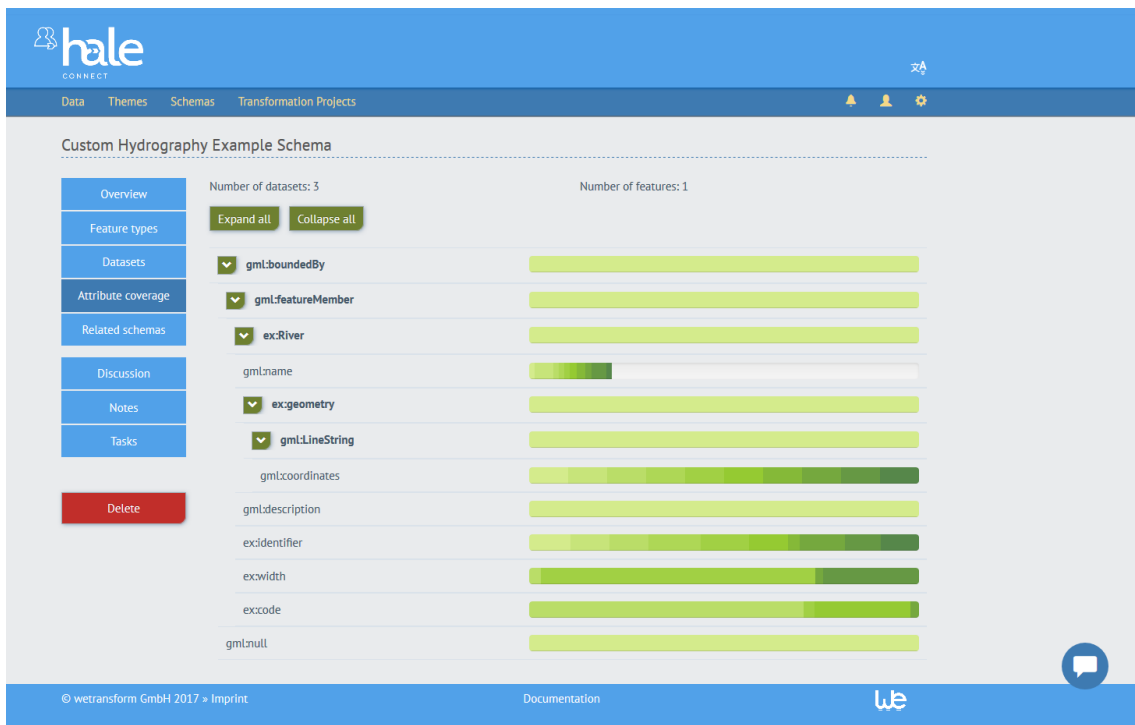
hale
CONNECT

Data Themes Schemas Transformation Projects

Custom Hydrography Example Schema

Overview
Feature types
Datasets
Attribute coverage
Related schemas
Discussion
Notes
Tasks
Delete

Number of datasets: 3

Number of features: 1

Expand all Collapse all

gml:boundedBy
gml:featureMember
ex:River
gml:name
ex:geometry
gml:LineString
gml:coordinates
gml:description
ex:identifier
ex:width
ex:code
gml:null

© wetransform GmbH 2017 » Imprint

Documentation